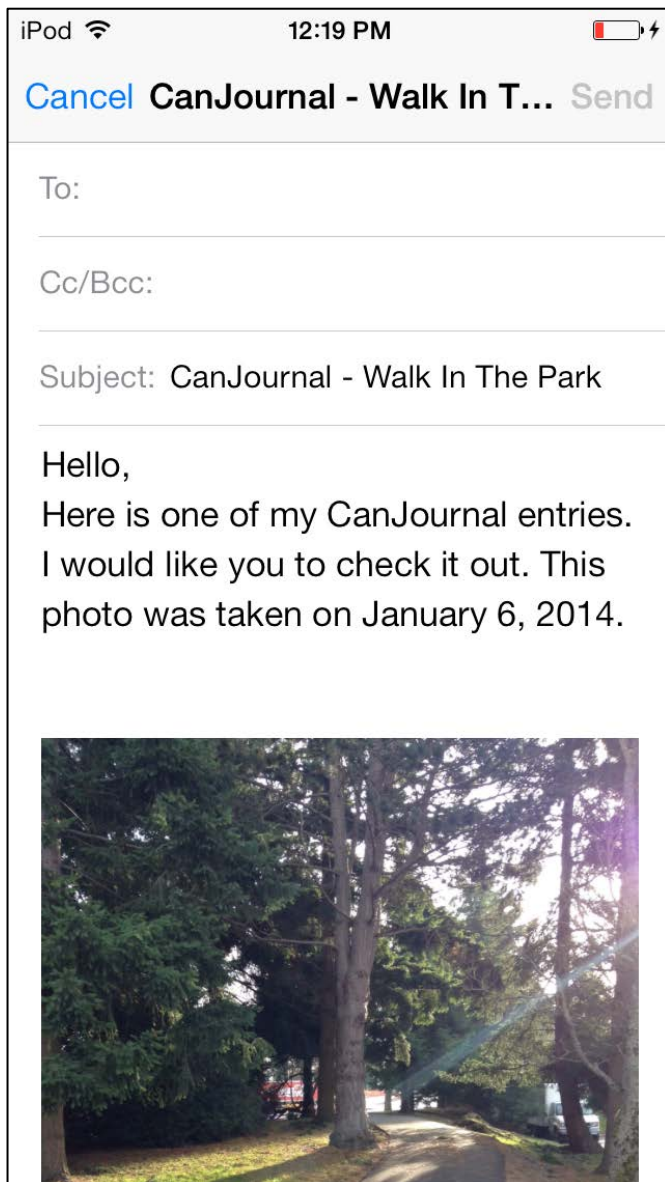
iPod 12:19 PM

Cancel CanJournal - Walk In T... Send

To:

Cc/Bcc:

Subject: CanJournal - Walk In The Park

Hello,
Here is one of my CanJournal entries. I would like you to check it out. This photo was taken on January 6, 2014.